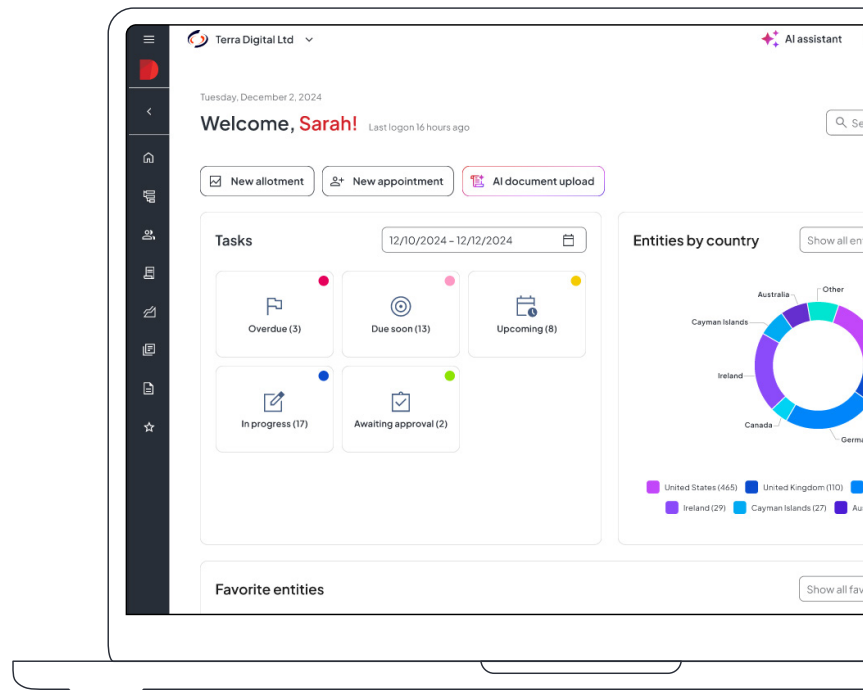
Terra Digital Ltd

AI assistant

Tuesday, December 2, 2024

Welcome, Sarah! Last logon 16 hours ago

Se

New allotment

New appointment

AI document upload

Tasks

12/10/2024 – 12/12/2024

Overdue (3)

Due soon (13)

Upcoming (8)

In progress (17)

Awaiting approval (2)

Entities by country

Show all en

Other

Australia

Cayman Islands

Ireland

Canada

Germ

United States (465)

United Kingdom (110)

Ireland (29)

Cayman Islands (27)

Au

Favorite entities

Show all fav